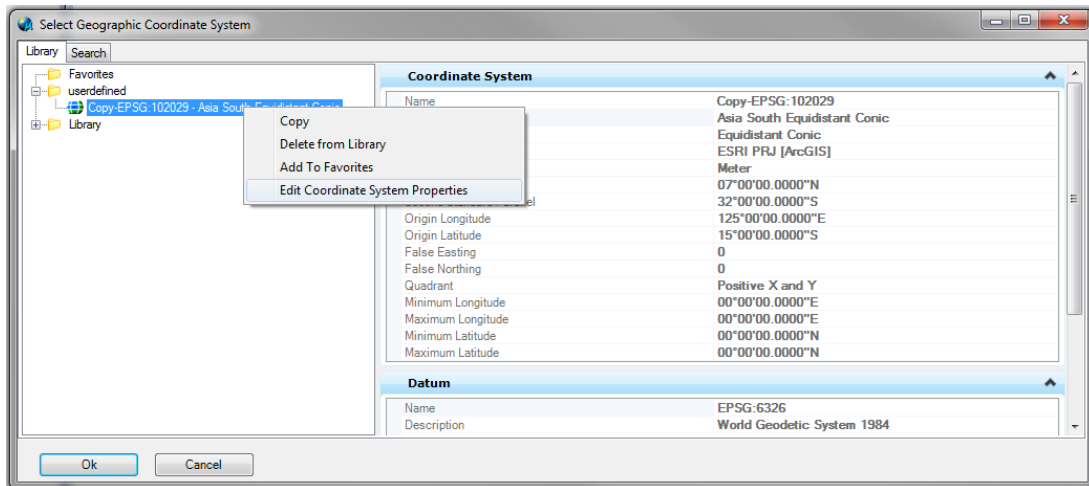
Select Geographic Coordinate System

Library
Search

Favorites
userdefined
Copy-EPSG:102029 - Asia South Equidistant Conic
Library

Copy
Delete from Library
Add To Favorites
Edit Coordinate System Properties

Coordinate System

| | |
|---|---|
| Name | Copy-EPSG:102029 |
| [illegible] | Asia South Equidistant Conic |
| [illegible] | Equidistant Conic |
| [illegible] | ESRI PRJ [ArcGIS] |
| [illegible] | Meter |
| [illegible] | 07°00'00.0000"N |
| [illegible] Parallel | 32°00'00.0000"S |
| Origin Longitude | 125°00'00.0000"E |
| Origin Latitude | 15°00'00.0000"S |
| False Easting | 0 |
| False Northing | 0 |
| Quadrant | Positive X and Y |
| Minimum Longitude | 00°00'00.0000"E |
| Maximum Longitude | 00°00'00.0000"E |
| Minimum Latitude | 00°00'00.0000"N |
| Maximum Latitude | 00°00'00.0000"N |

Datum

| | |
|---|---|
| Name | EPSG:6326 |
| Description | World Geodetic System 1984 |

Ok
Cancel